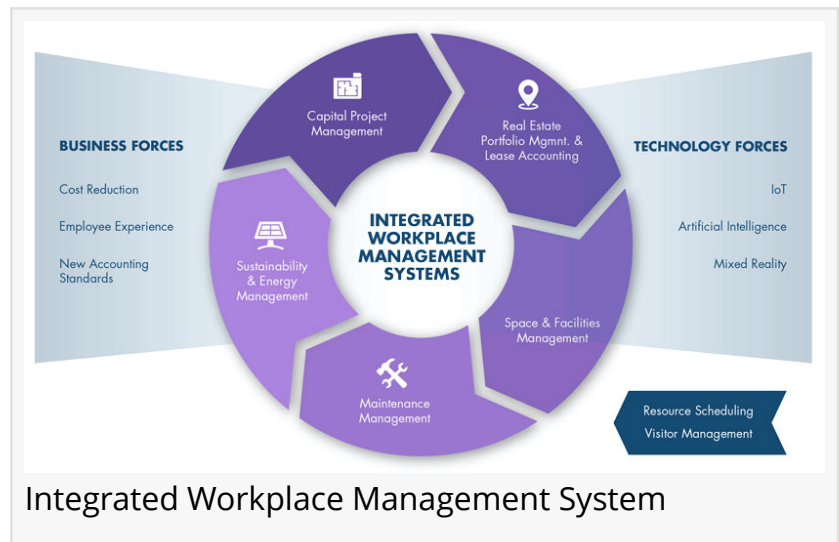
BUSINESS FORCES

Cost Reduction

Employee Experience

New Accounting Standards

Capital Project Management

Real Estate Portfolio Mgmnt. & Lease Accounting

Sustainability & Energy Management

INTEGRATED WORKPLACE MANAGEMENT SYSTEMS

Space & Facilities Management

Maintenance Management

TECHNOLOGY FORCES

IoT

Artificial Intelligence

Mixed Reality

Resource Scheduling
Visitor Management

Integrated Workplace Management System